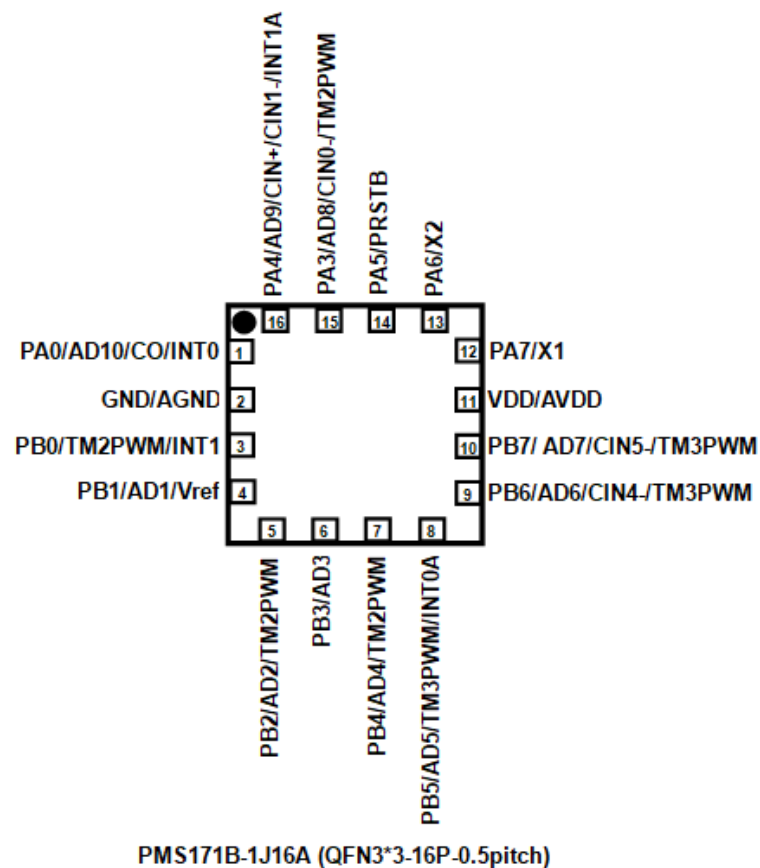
PA4/AD9/CIN+/CIN1-/INT1A
PA3/AD8/CIN0-/TM2PWM
PA5/PRSTB
PA6/X2
16
15
14
13
PA0/AD10/CO/INT0 1
GND/AGND 2
PB0/TM2PWM/INT1 3
PB1/AD1/Vref 4
12 PA7/X1
11 VDD/AVDD
10 PB7/ AD7/CIN5-/TM3PWM
9 PB6/AD6/CIN4-/TM3PWM
5
6
7
8
PB2/AD2/TM2PWM
PB3/AD3
PB4/AD4/TM2PWM
PB5/AD5/TM3PWM/INT0A

PMS171B-1J16A (QFN3*3-16P-0.5pitch)